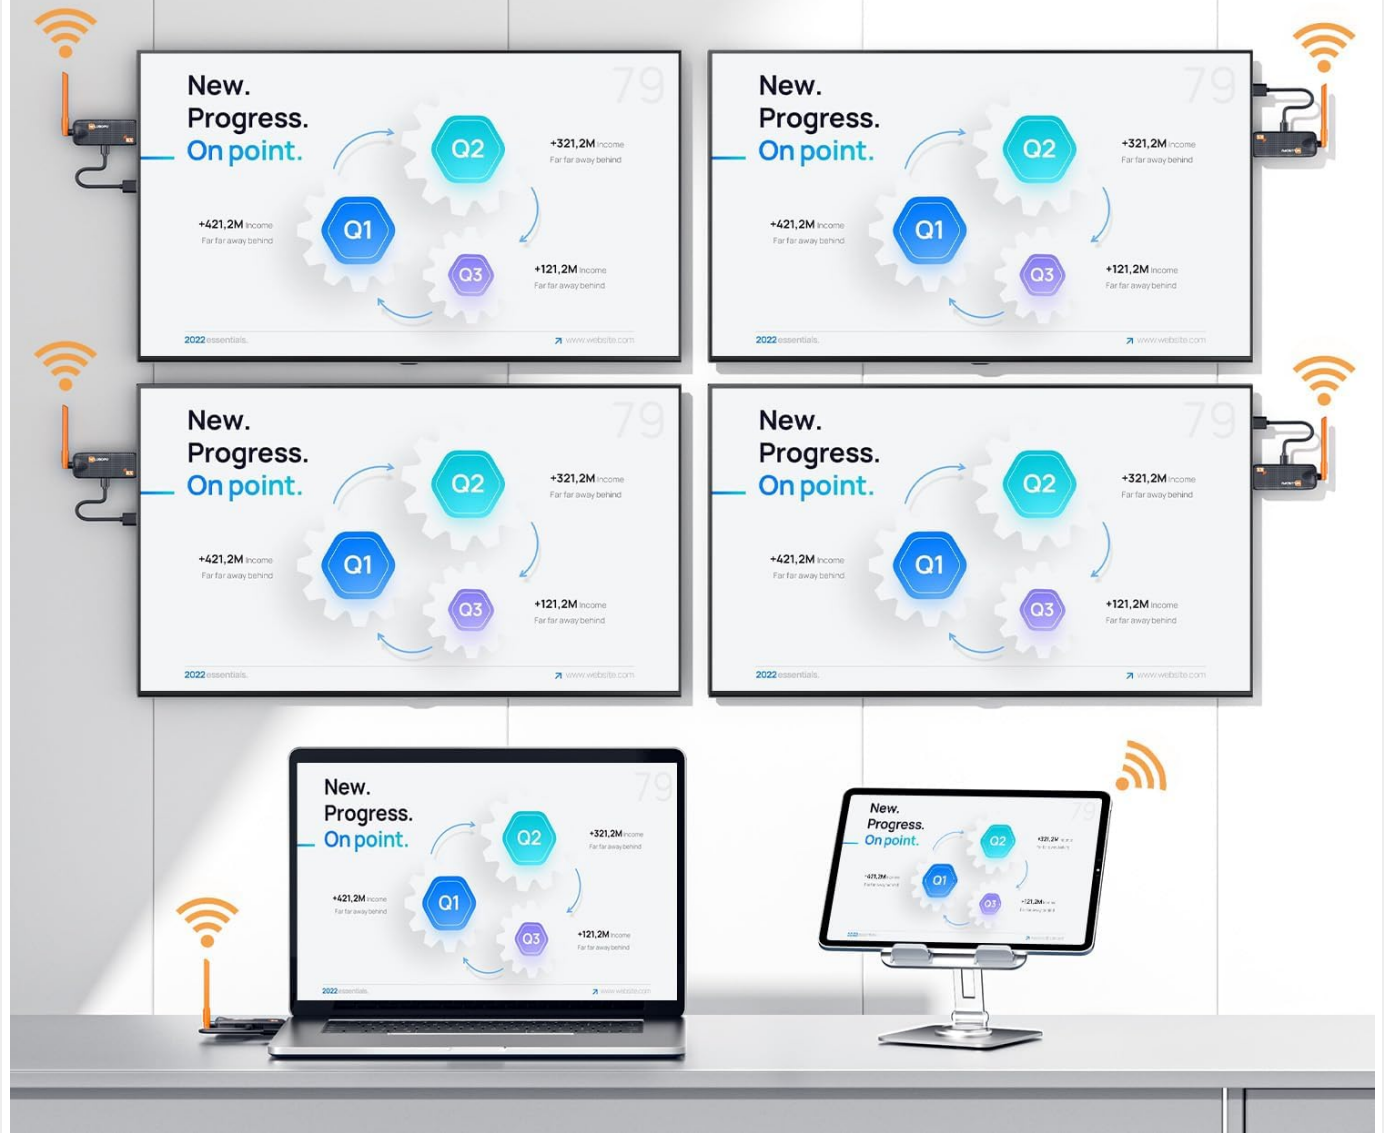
New.
Progress.
On point.

79

Q2
+321,2M Income
Far far away behind

Q1
+421,2M Income
Far far away behind

Q3
+121,2M Income
Far far away behind

2022 essentials.
www.website.com

New.
Progress.
On point.

79

Q2
+321,2M Income
Far far away behind

Q1
+421,2M Income
Far far away behind

Q3
+121,2M Income
Far far away behind

2022 essentials.
www.website.com

New.
Progress.
On point.

79

Q2
+321,2M Income
Far far away behind

Q1
+421,2M Income
Far far away behind

Q3
+121,2M Income
Far far away behind

2022 essentials.
www.website.com

New.
Progress.
On point.

79

Q2
+321,2M Income
Far far away behind

Q1
+421,2M Income
Far far away behind

Q3
+121,2M Income
Far far away behind

2022 essentials.
www.website.com

New.
Progress.
On point.

79

Q2
+321,2M Income
Far far away behind

Q1
+421,2M Income
Far far away behind

Q3
+121,2M Income
Far far away behind

2022 essentials.
www.website.com

New.
Progress.
On point.

79

Q2
+321,2M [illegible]

Q1
+421,2M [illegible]

Q3
+121,2M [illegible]